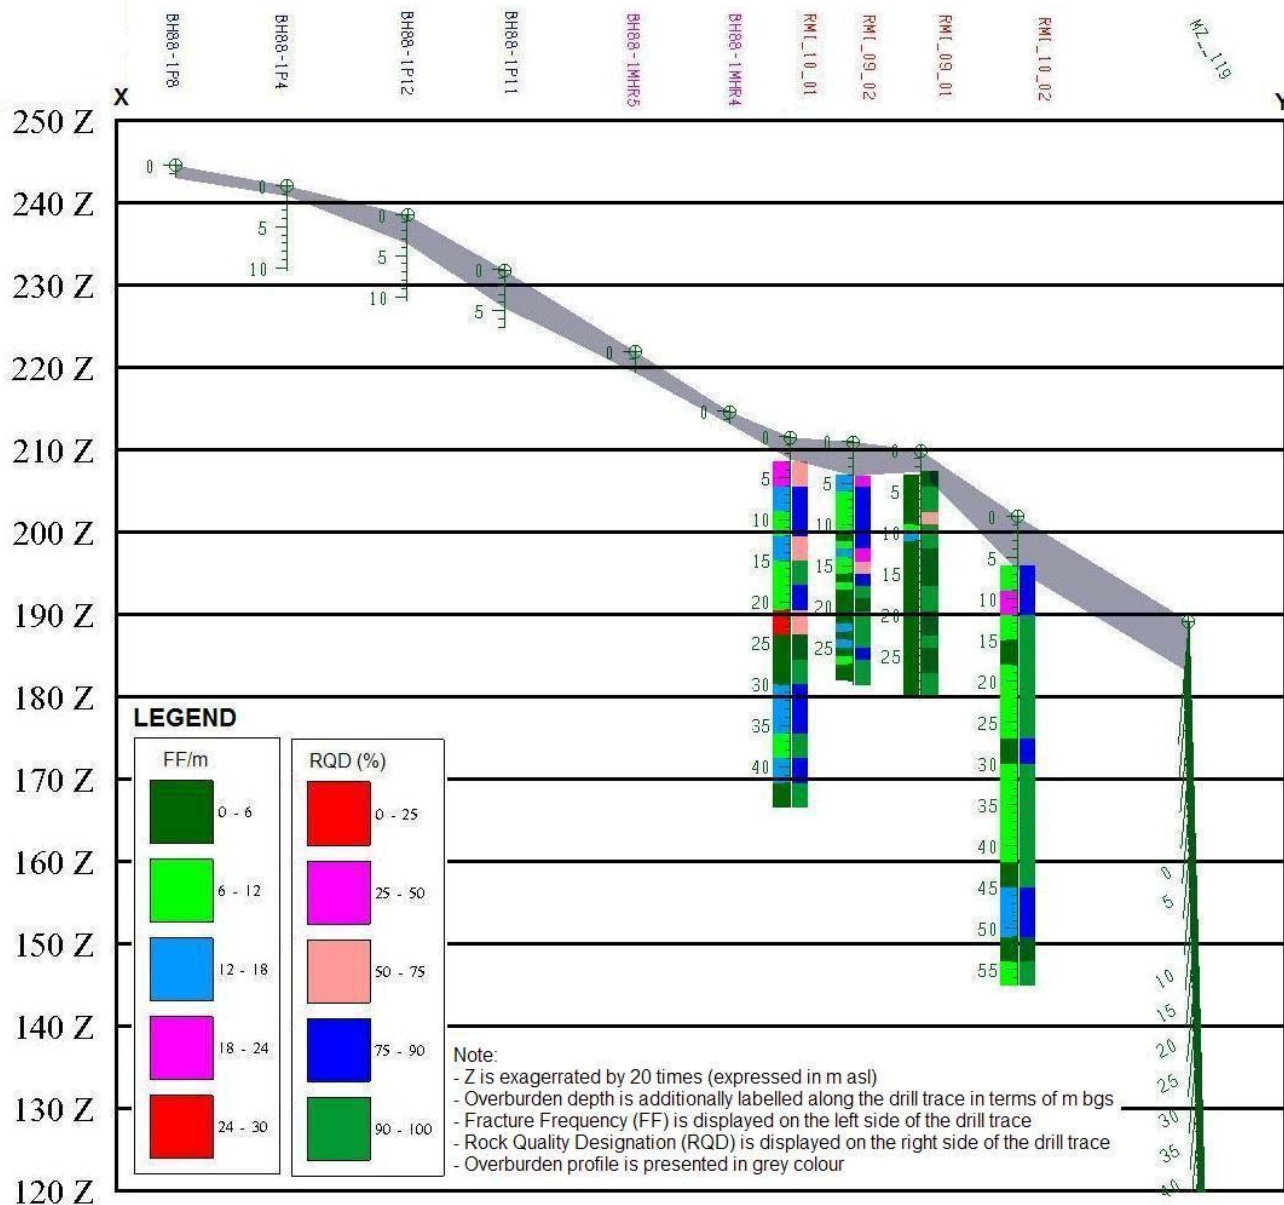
BH88-1P8 BH88-1P4 BH88-1P12 BH88-1P11 BH88-1MHR5 BH88-1MHR4 RMI_10_01 RMI_09_02 RMI_09_01 RMI_10_02 MZ__119

X

Y

250 Z
240 Z
230 Z
220 Z
210 Z
200 Z
190 Z
180 Z
170 Z
160 Z
150 Z
140 Z
130 Z
120 Z

0
0 5 10
0 5 10
0 5
0
0
0 5 10 15 20 25 30 35 40
0 5 10 15 20 25
0 5 10 15 20 25
0 5 10 15 20 25 30 35 40 45 50 55
0 5 10 15 20 25 30 35 40

LEGEND

FF/m
0 - 6
6 - 12
12 - 18
18 - 24
24 - 30

RQD (%)
0 - 25
25 - 50
50 - 75
75 - 90
90 - 100

Note:
- Z is exagerrated by 20 times (expressed in m asl)
- Overburden depth is additionally labelled along the drill trace in terms of m bgs
- Fracture Frequency (FF) is displayed on the left side of the drill trace
- Rock Quality Designation (RQD) is displayed on the right side of the drill trace
- Overburden profile is presented in grey colour